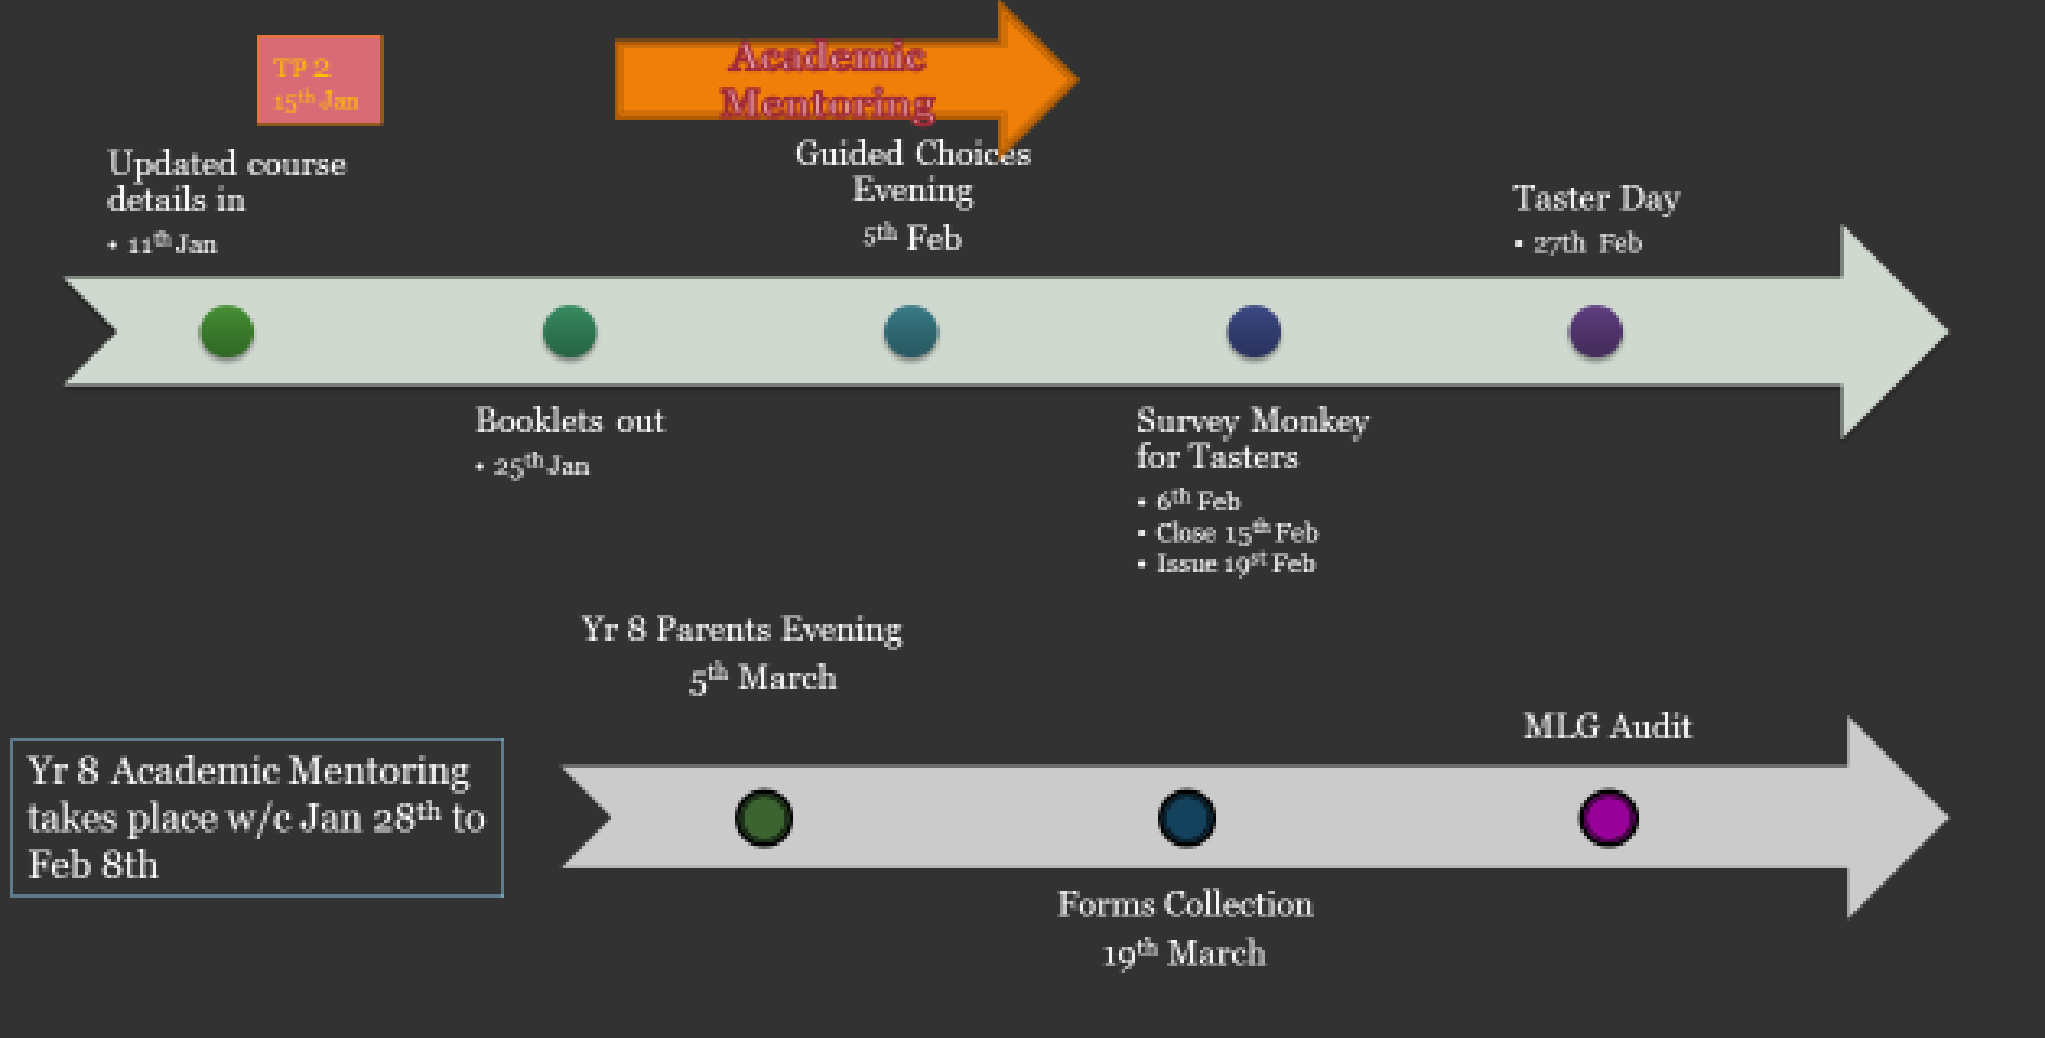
TP 2
15$^{th}$ Jan

Academic Mentoring

Updated course details in
• 11$^{th}$ Jan

Guided Choices Evening
5$^{th}$ Feb

Taster Day
• 27th Feb

Booklets out
• 25$^{th}$ Jan

Survey Monkey for Tasters
• 6$^{th}$ Feb
• Close 15$^{th}$ Feb
• Issue 19$^{st}$ Feb

Yr 8 Parents Evening
5$^{th}$ March

MLG Audit

Yr 8 Academic Mentoring takes place w/c Jan 28$^{th}$ to Feb 8th

Forms Collection
19$^{th}$ March